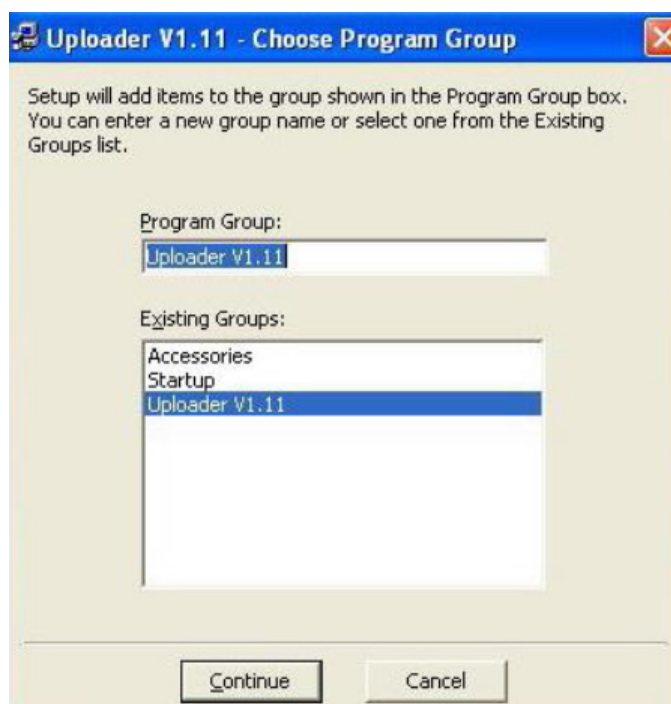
Uploader V1.11 - Choose Program Group

Setup will add items to the group shown in the Program Group box. You can enter a new group name or select one from the Existing Groups list.

Program Group:

Uploader V1.11

Existing Groups:

Accessories
Startup
Uploader V1.11

Continue

Cancel